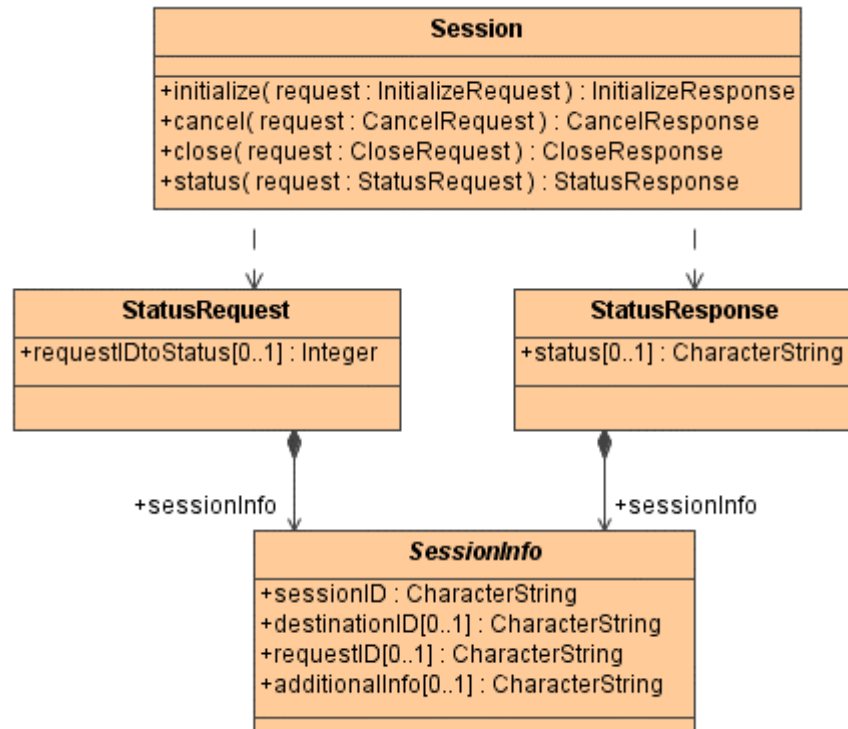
Session

+initialize( request : InitializeRequest ) : InitializeResponse
+cancel( request : CancelRequest ) : CancelResponse
+close( request : CloseRequest ) : CloseResponse
+status( request : StatusRequest ) : StatusResponse

StatusRequest

+requestIDtoStatus[0..1] : Integer

StatusResponse

+status[0..1] : CharacterString

+sessionInfo

+sessionInfo

*SessionInfo*

+sessionID : CharacterString
+destinationID[0..1] : CharacterString
+requestID[0..1] : CharacterString
+additionalInfo[0..1] : CharacterString